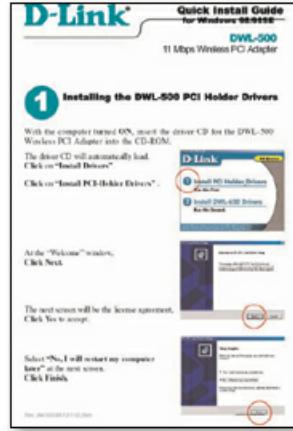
D-Link

Quick Install Guide
for Windows 98/ME

DWL-500
11 Mbps Wireless PCI Adapter

1

Installing the DWL-500 PCI Holder Drivers

With the computer turned ON, insert the driver CD for the DWL-500 Wireless PCI Adapter into the CD-ROM.

The driver CD will automatically load.
Click on "Install Drivers".

Click on "Install PCI-Holder Drivers".

D-Link

1 Install PCI Holder Drivers

2 Install DWL-650 Drivers

At the "Welcome" window,
Click Next.

The next screen will be the license agreement.
Click Yes to accept.

Select "No, I will restart my computer later" at the next screen.
Click Finish.

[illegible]